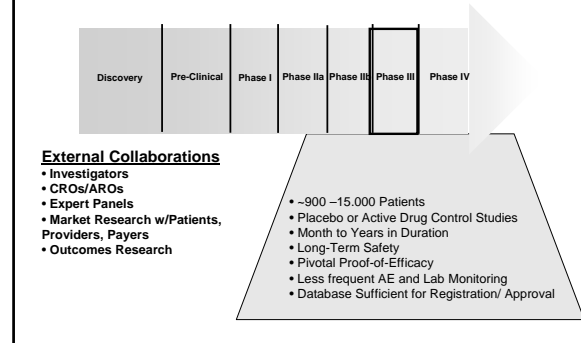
Discovery | Pre-Clinical | Phase I | Phase IIa | Phase IIb | Phase III | Phase IV

External Collaborations
• Investigators
• CROs/AROs
• Expert Panels
• Market Research w/Patients, Providers, Payers
• Outcomes Research

• ~900 –15.000 Patients
• Placebo or Active Drug Control Studies
• Month to Years in Duration
• Long-Term Safety
• Pivotal Proof-of-Efficacy
• Less frequent AE and Lab Monitoring
• Database Sufficient for Registration/ Approval